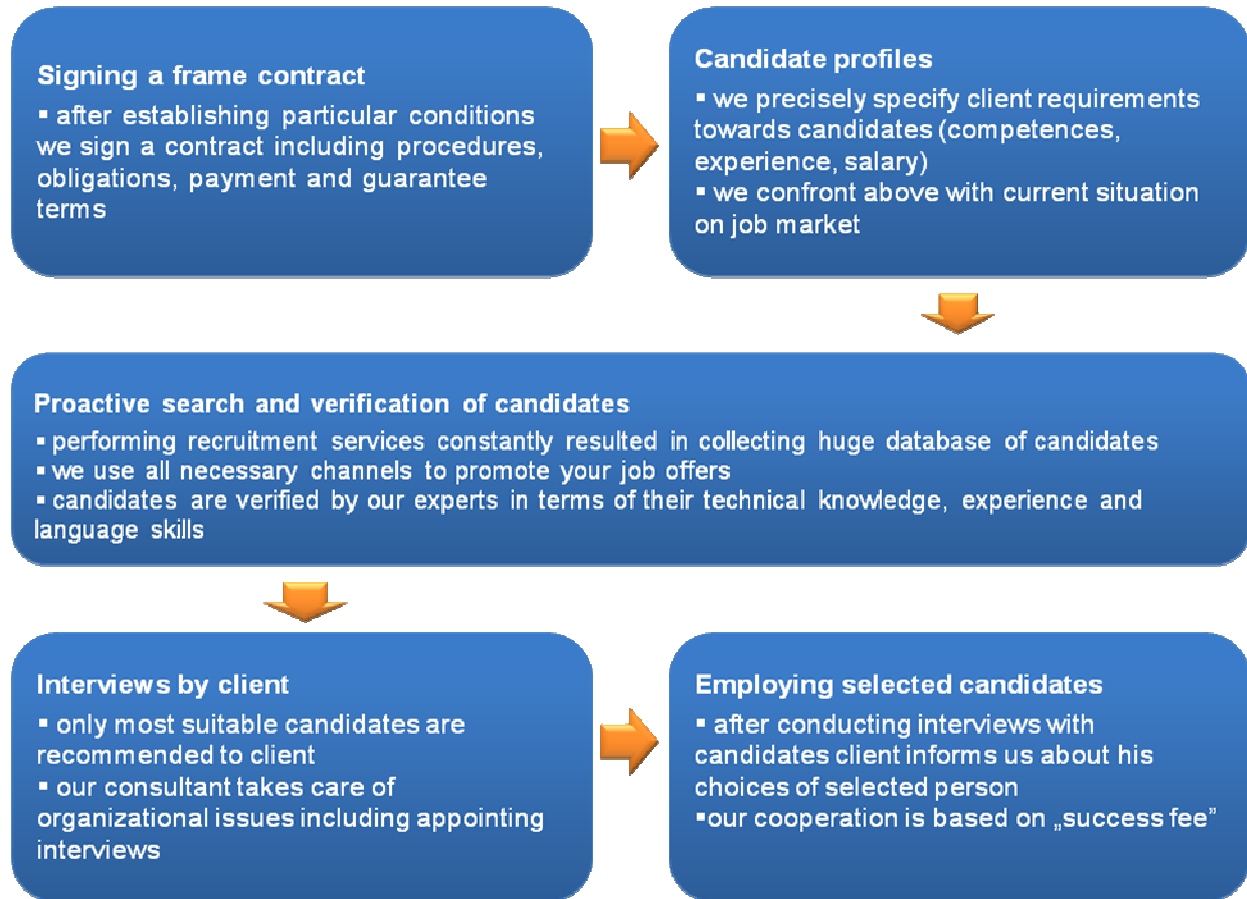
Signing a frame contract
▪ after establishing particular conditions we sign a contract including procedures, obligations, payment and guarantee terms

Candidate profiles
▪ we precisely specify client requirements towards candidates (competences, experience, salary)
▪ we confront above with current situation on job market

Proactive search and verification of candidates
▪ performing recruitment services constantly resulted in collecting huge database of candidates
▪ we use all necessary channels to promote your job offers
▪ candidates are verified by our experts in terms of their technical knowledge, experience and language skills

Interviews by client
▪ only most suitable candidates are recommended to client
▪ our consultant takes care of organizational issues including appointing interviews

Employing selected candidates
▪ after conducting interviews with candidates client informs us about his choices of selected person
▪our cooperation is based on „success fee"